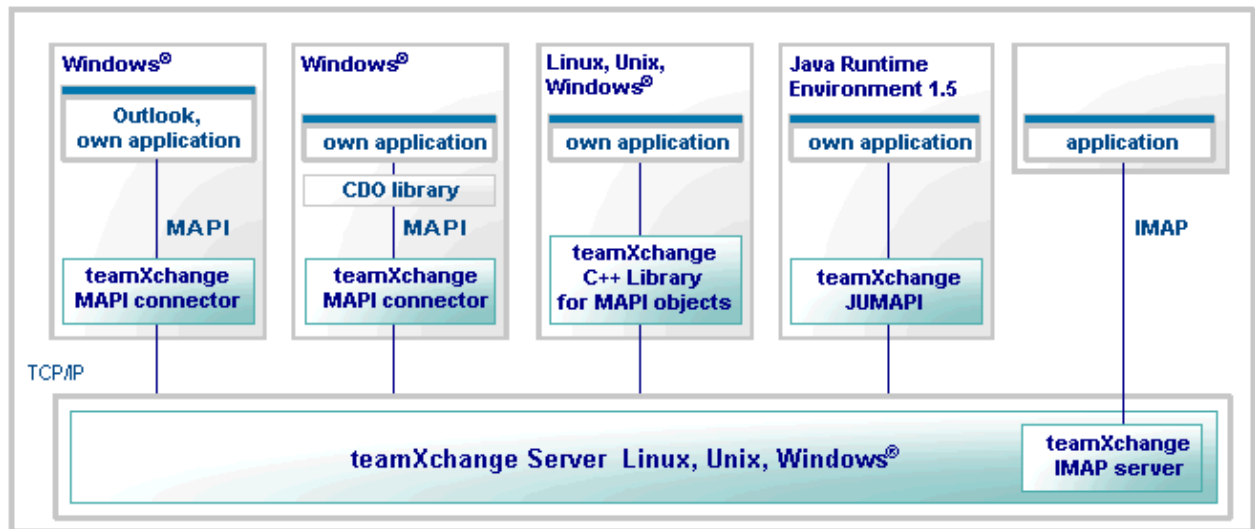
Windows®

Outlook, own application

MAPI

teamXchange MAPI connector

Windows®

own application

CDO library

MAPI

teamXchange MAPI connector

Linux, Unix, Windows®

own application

teamXchange C++ Library for MAPI objects

Java Runtime Environment 1.5

own application

teamXchange JUMAPI

application

IMAP

TCP/IP

teamXchange Server Linux, Unix, Windows®

teamXchange IMAP server